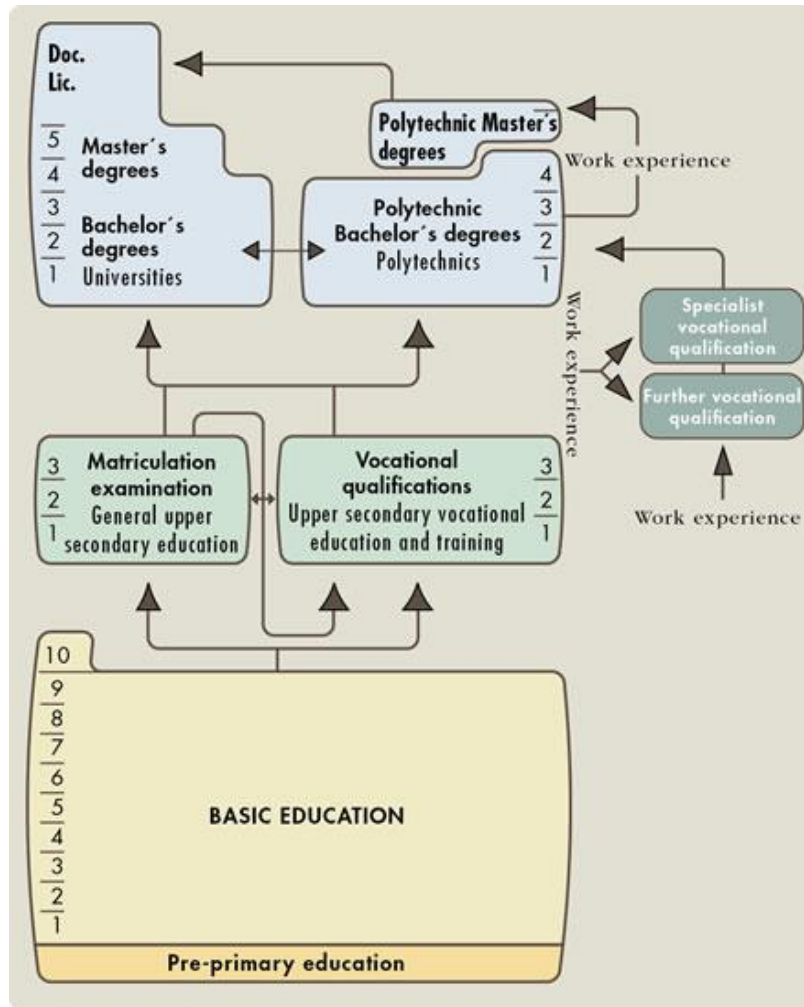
Doc.
Lic.

5
4
Master´s degrees

3
2
Bachelor´s degrees

1
Universities

Polytechnic Master´s degrees

Work experience

4
3
2
1
Polytechnic Bachelor´s degrees
Polytechnics

Work experience

Specialist vocational qualification

Further vocational qualification

Work experience

3
2
1
Matriculation examination
General upper secondary education

Vocational qualifications
Upper secondary vocational education and training
3
2
1

10
9
8
7
6
5
4
3
2
1

BASIC EDUCATION

Pre-primary education